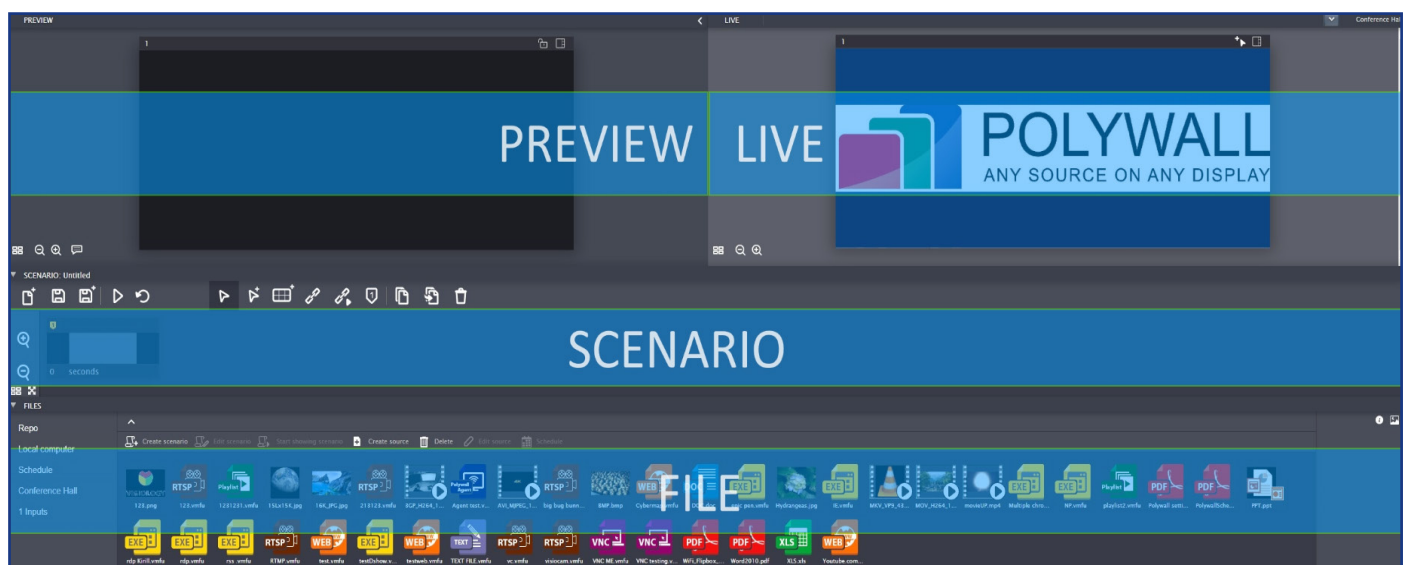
PREVIEW

LIVE

Conference Hall

1

1

PREVIEW

LIVE

POLYWALL

ANY SOURCE ON ANY DISPLAY

SCENARIO: Untitled

SCENARIO

0 seconds

FILES

Repo

Local computer

Schedule

Conference Hall

1 Inputs

Create scenario

Edit scenario

Start showing scenario

Create source

Delete

Edit source

Schedule

FILE

RTSP Playlist RTSP RTSP RTSP WEB EXE EXE EXE Playlist PDF PDF

123.png 123.vmfu 1231231.vmfu 15Lx154.jpg 16K_JPG.jpg 218123.vmfu 3GP_H264_1... Agent test.v... AVI_MJPEG_1... big bug bunn... BMP.bmp Cybermap.vmfu ... Hydrangeas.jpg IE.vmfu MKV_VP8_KE... MOV_H264_1... movieUP.mp4 Multiple chro... NP.vmfu playlist2.vmfu Polywall setti... PolywallSche... PPT.ppt

EXE EXE EXE RTSP WEB EXE WEB TEXT RTSP RTSP VNC VNC PDF PDF XLS WEB

rdp Kirill.vmfu rdp.vmfu rsx.vmfu RTMP.vmfu test.vmfu testDshow.v... testweb.vmfu TEXT FILE.vmfu vc.vmfu visiocam.vmfu VNC ME.vmfu VNC testing.v... WiFi_Flipbox... Word2010.pdf XLS.xls Youtube.com...